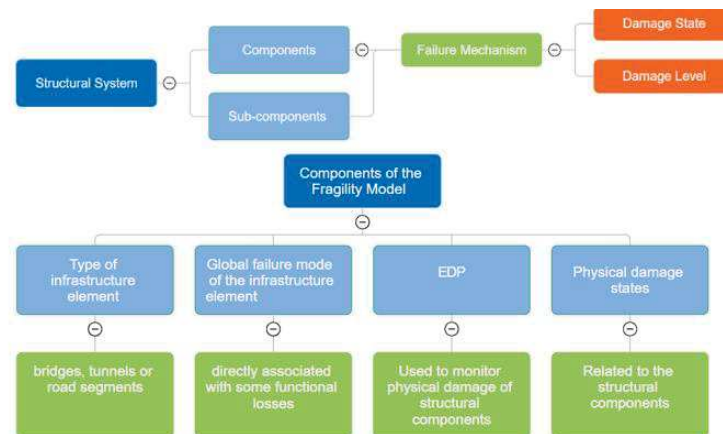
Structural System

Components

Sub-components

Failure Mechanism

Damage State

Damage Level

Components of the Fragility Model

Type of infrastructure element

bridges, tunnels or road segments

Global failure mode of the infrastructure element

directly associated with some functional losses

EDP

Used to monitor physical damage of structural components

Physical damage states

Related to the structural components